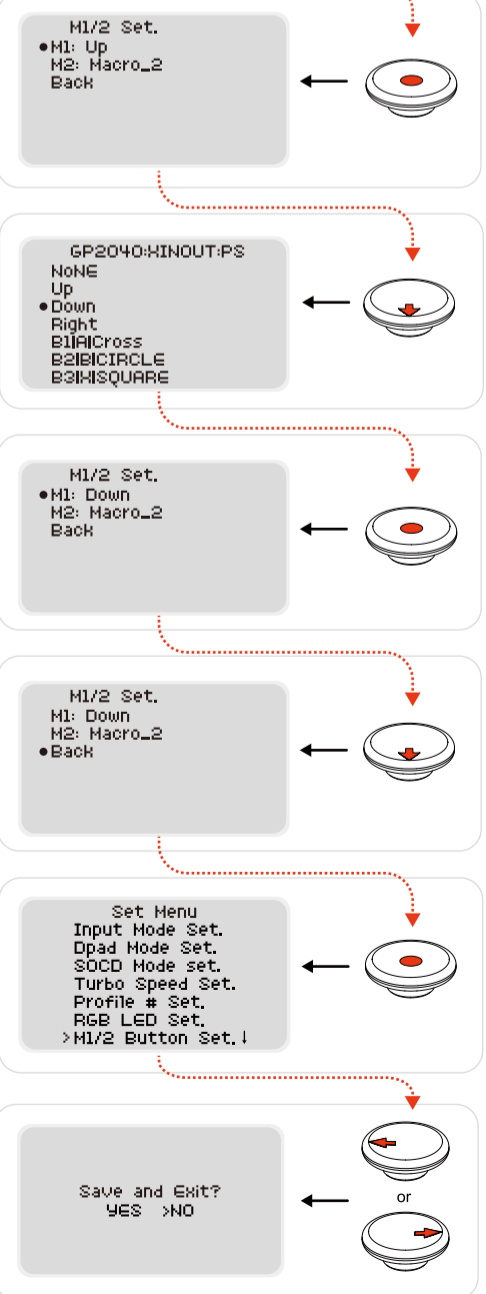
M1/2 Set.
●M1: Up
M2: Macro_2
Back

GP2040:XINOUT:PS
NoNE
Up
●Down
Right
B1|A|Cross
B2|B|CIRCLE
B3|X|SQUARE

M1/2 Set.
●M1: Down
M2: Macro_2
Back

M1/2 Set.
M1: Down
M2: Macro_2
●Back

Set Menu
Input Mode Set.
Dpad Mode Set.
SOCD Mode set.
Turbo Speed Set.
Profile # Set.
RGB LED Set.
>M1/2 Button Set.↓

Save and Exit?
YES >NO

or